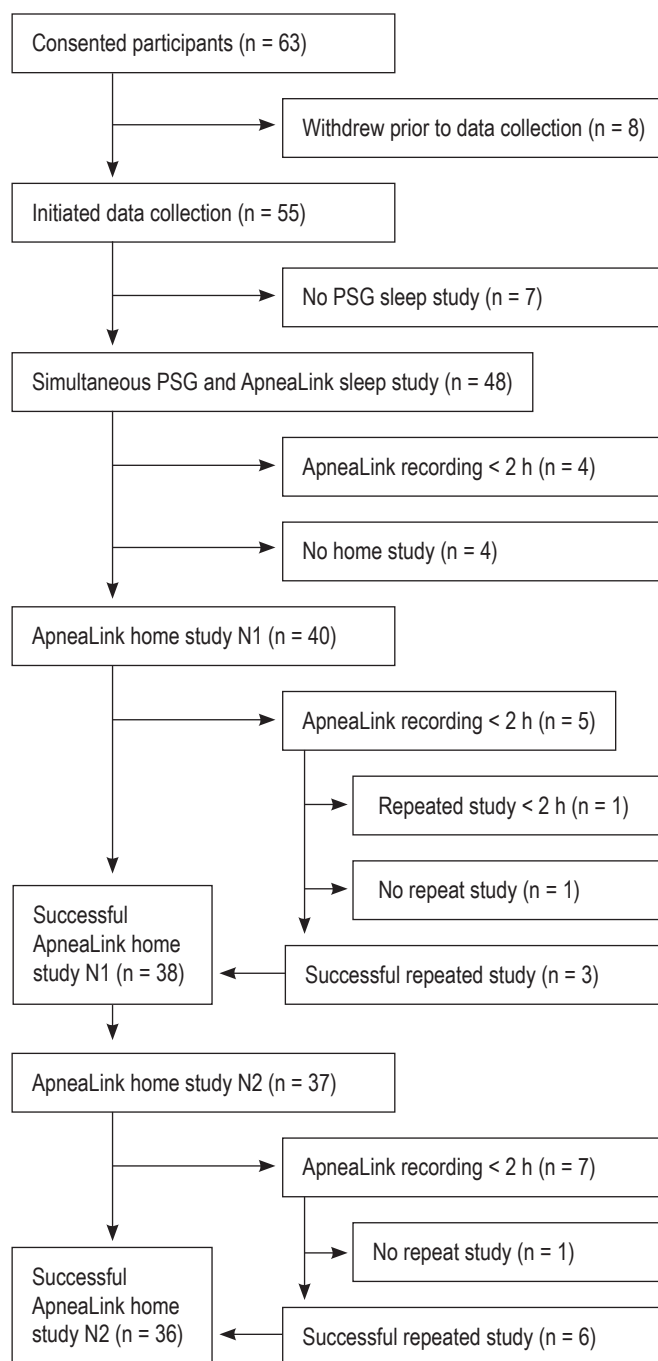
Consented participants (n = 63)

Withdrew prior to data collection (n = 8)

Initiated data collection (n = 55)

No PSG sleep study (n = 7)

Simultaneous PSG and ApneaLink sleep study (n = 48)

ApneaLink recording < 2 h (n = 4)

No home study (n = 4)

ApneaLink home study N1 (n = 40)

ApneaLink recording < 2 h (n = 5)

Repeated study < 2 h (n = 1)

No repeat study (n = 1)

Successful ApneaLink home study N1 (n = 38)

Successful repeated study (n = 3)

ApneaLink home study N2 (n = 37)

ApneaLink recording < 2 h (n = 7)

No repeat study (n = 1)

Successful ApneaLink home study N2 (n = 36)

Successful repeated study (n = 6)